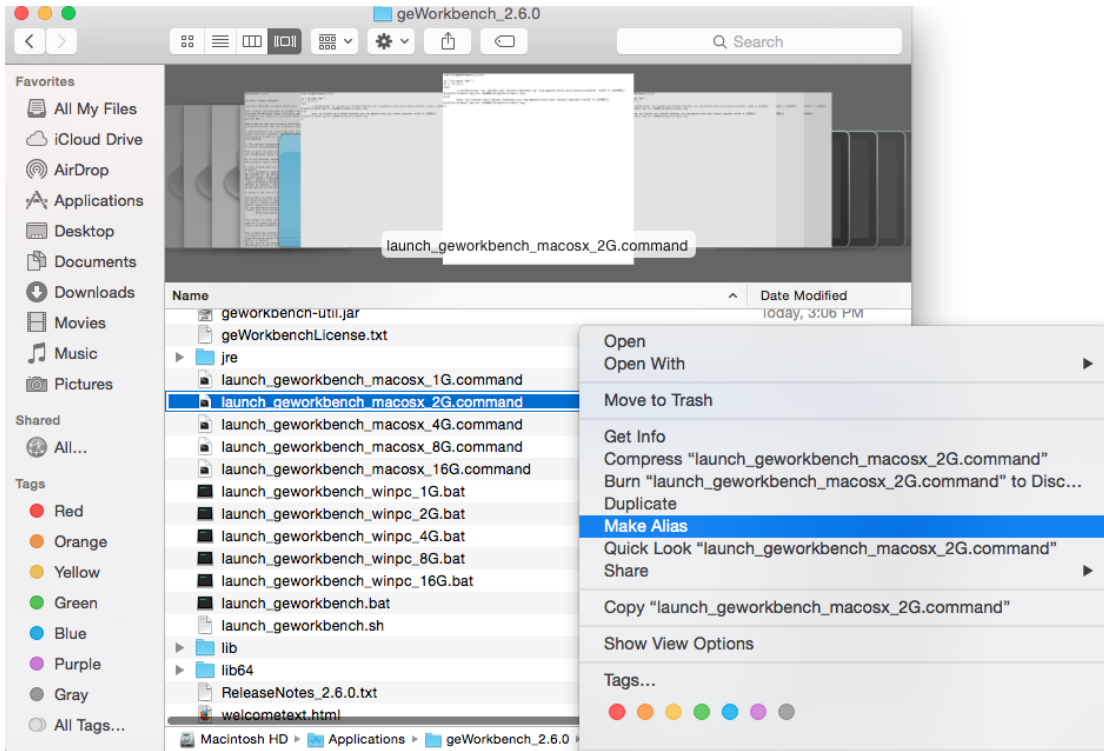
geWorkbench_2.6.0

Search

Favorites
All My Files
iCloud Drive
AirDrop
Applications
Desktop
Documents
Downloads
Movies
Music
Pictures
Shared
All...
Tags
Red
Orange
Yellow
Green
Blue
Purple
Gray
All Tags...

launch_geworkbench_macosx_2G.command

Name
Date Modified
geworkbench-util.jar
Today, 3:06 PM
geWorkbenchLicense.txt
jre
launch_geworkbench_macosx_1G.command
launch_geworkbench_macosx_2G.command
launch_geworkbench_macosx_4G.command
launch_geworkbench_macosx_8G.command
launch_geworkbench_macosx_16G.command
launch_geworkbench_winpc_1G.bat
launch_geworkbench_winpc_2G.bat
launch_geworkbench_winpc_4G.bat
launch_geworkbench_winpc_8G.bat
launch_geworkbench_winpc_16G.bat
launch_geworkbench.bat
launch_geworkbench.sh
lib
lib64
ReleaseNotes_2.6.0.txt
welcometext.html

Open
Open With
Move to Trash
Get Info
Compress "launch_geworkbench_macosx_2G.command"
Burn "launch_geworkbench_macosx_2G.command" to Disc...
Duplicate
Make Alias
Quick Look "launch_geworkbench_macosx_2G.command"
Share
Copy "launch_geworkbench_macosx_2G.command"
Show View Options
Tags...

Macintosh HD ▸ Applications ▸ geWorkbench_2.6.0 ▸